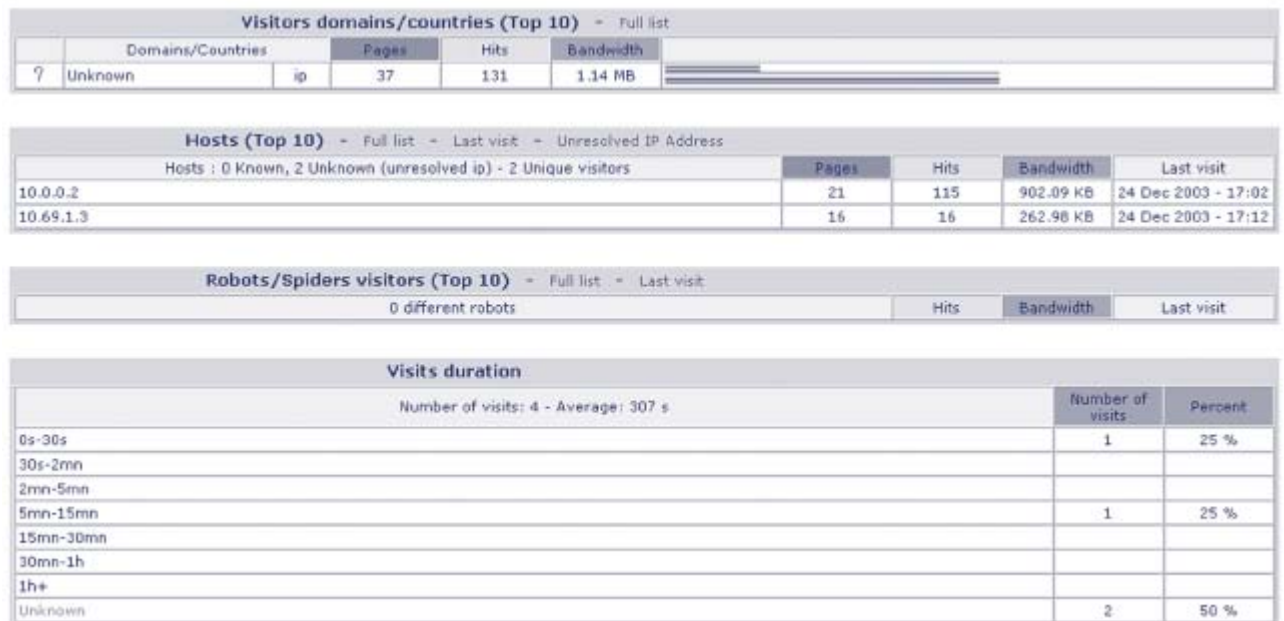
Visitors domains/countries (Top 10) - Full list

| | Domains/Countries | | Pages | Hits | Bandwidth | |
|---|---|---|---|---|---|---|
| ? | Unknown | ip | 37 | 131 | 1.14 MB | |

Hosts (Top 10) - Full list - Last visit - Unresolved IP Address

| Hosts : 0 Known, 2 Unknown (unresolved ip) - 2 Unique visitors | Pages | Hits | Bandwidth | Last visit |
|---|---|---|---|---|
| 10.0.0.2 | 21 | 115 | 902.09 KB | 24 Dec 2003 - 17:02 |
| 10.69.1.3 | 16 | 16 | 262.98 KB | 24 Dec 2003 - 17:12 |

Robots/Spiders visitors (Top 10) - Full list - Last visit

| 0 different robots | Hits | Bandwidth | Last visit |
|---|---|---|---|

Visits duration

| Number of visits: 4 - Average: 307 s | Number of visits | Percent |
|---|---|---|
| 0s-30s | 1 | 25 % |
| 30s-2mn | | |
| 2mn-5mn | | |
| 5mn-15mn | 1 | 25 % |
| 15mn-30mn | | |
| 30mn-1h | | |
| 1h+ | | |
| Unknown | 2 | 50 % |